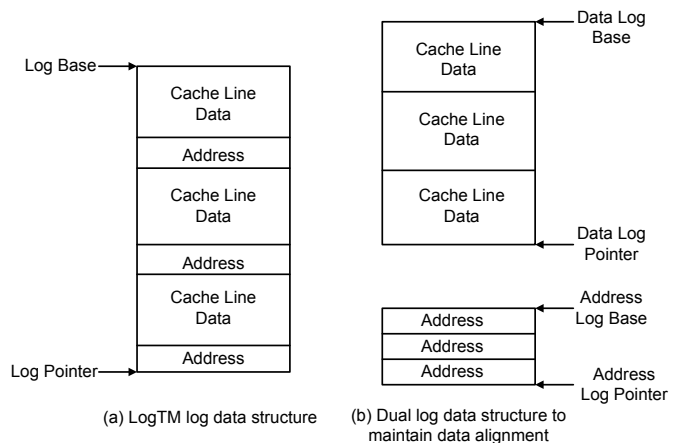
Log Base

Cache Line Data

Address

Cache Line Data

Address

Cache Line Data

Address

Log Pointer

(a) LogTM log data structure

Data Log Base

Cache Line Data

Cache Line Data

Cache Line Data

Data Log Pointer

Address Log Base

Address

Address

Address

Address Log Pointer

(b) Dual log data structure to maintain data alignment